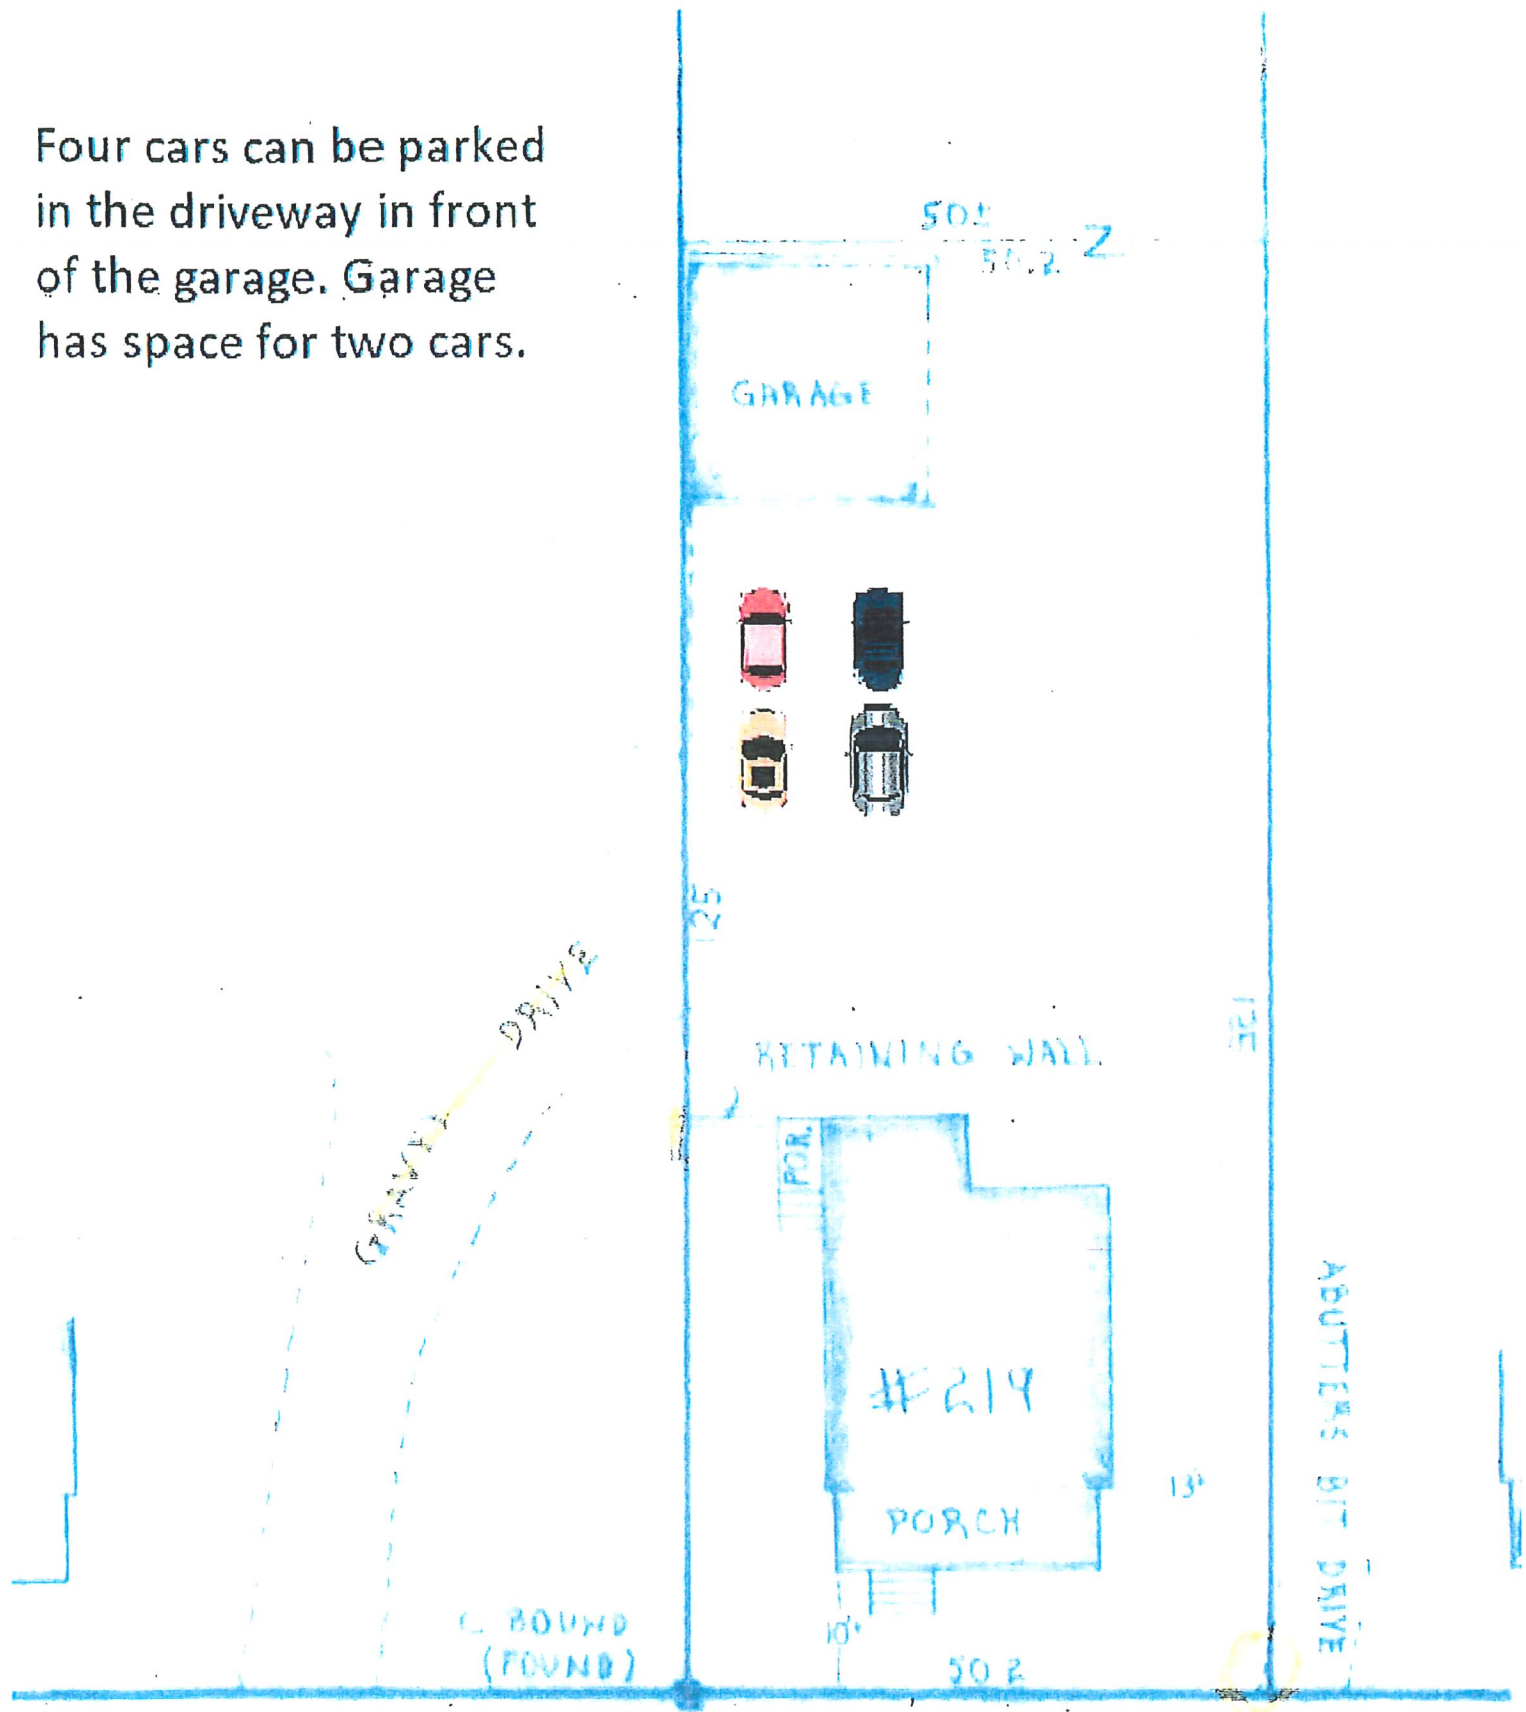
Four cars can be parked in the driveway in front of the garage. Garage has space for two cars.

50±

50.2

Z

GARAGE

125

GRAVEL DRIVE

RETAINING WALL

125

POR.

#219

PORCH

13'

10'

ABUTTERS BIT DRIVE

C BOUND (FOUND)

50.2